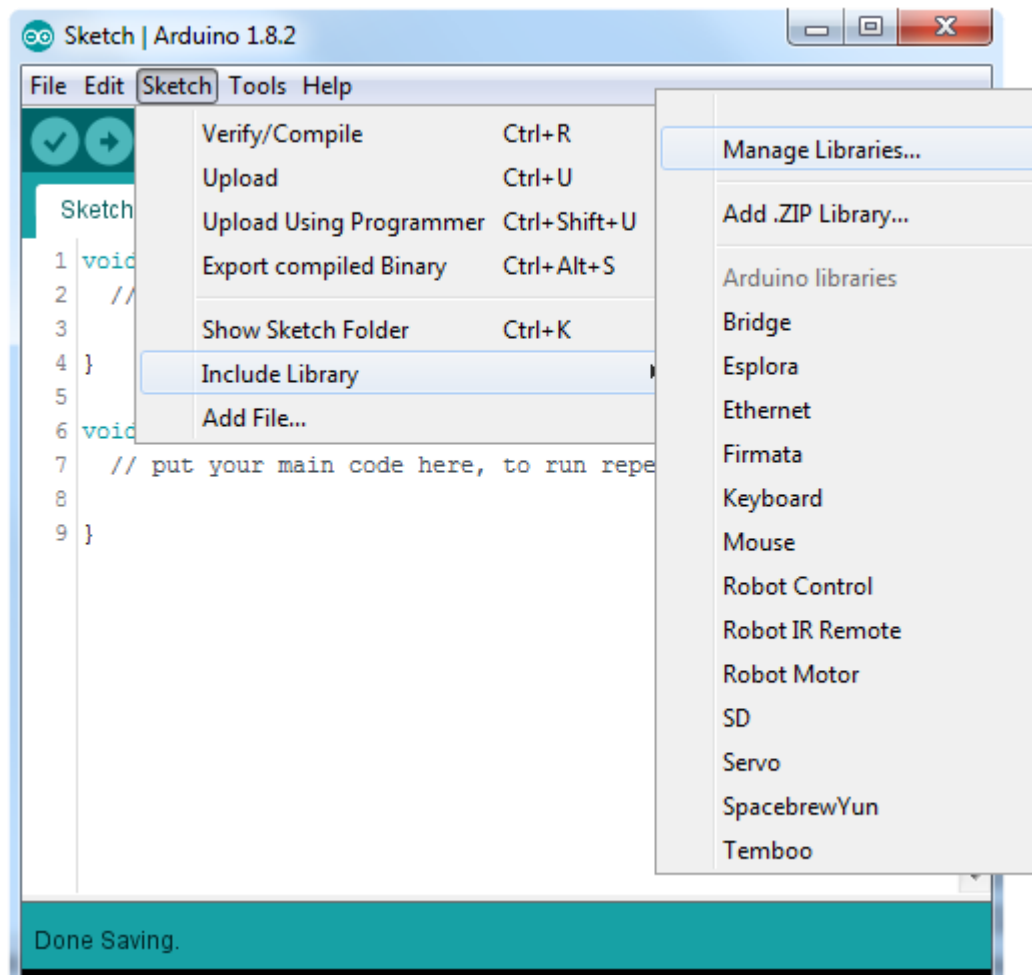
Sketch | Arduino 1.8.2

File Edit Sketch Tools Help

Verify/Compile Ctrl+R
Upload Ctrl+U
Upload Using Programmer Ctrl+Shift+U
Export compiled Binary Ctrl+Alt+S
Show Sketch Folder Ctrl+K
Include Library
Add File...

Manage Libraries...
Add .ZIP Library...
Arduino libraries
Bridge
Esplora
Ethernet
Firmata
Keyboard
Mouse
Robot Control
Robot IR Remote
Robot Motor
SD
Servo
SpacebrewYun
Temboo

Sketch

1 voic
2 //
3
4 }
5
6 voic
7 // put your main code here, to run repe
8
9 }

Done Saving.